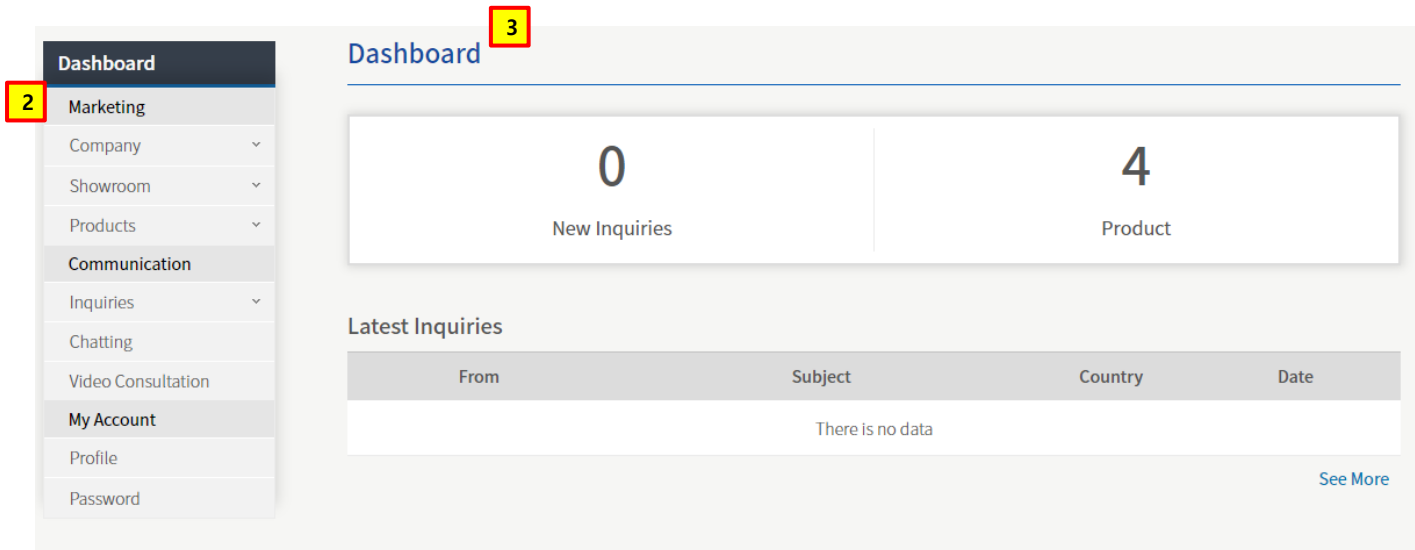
Dashboard

2

Marketing

Company

Showroom

Products

Communication

Inquiries

Chatting

Video Consultation

My Account

Profile

Password

Dashboard

3

0

New Inquiries

4

Product

Latest Inquiries

| From | Subject | Country | Date |
|---|---|---|---|
| There is no data | | | |

See More